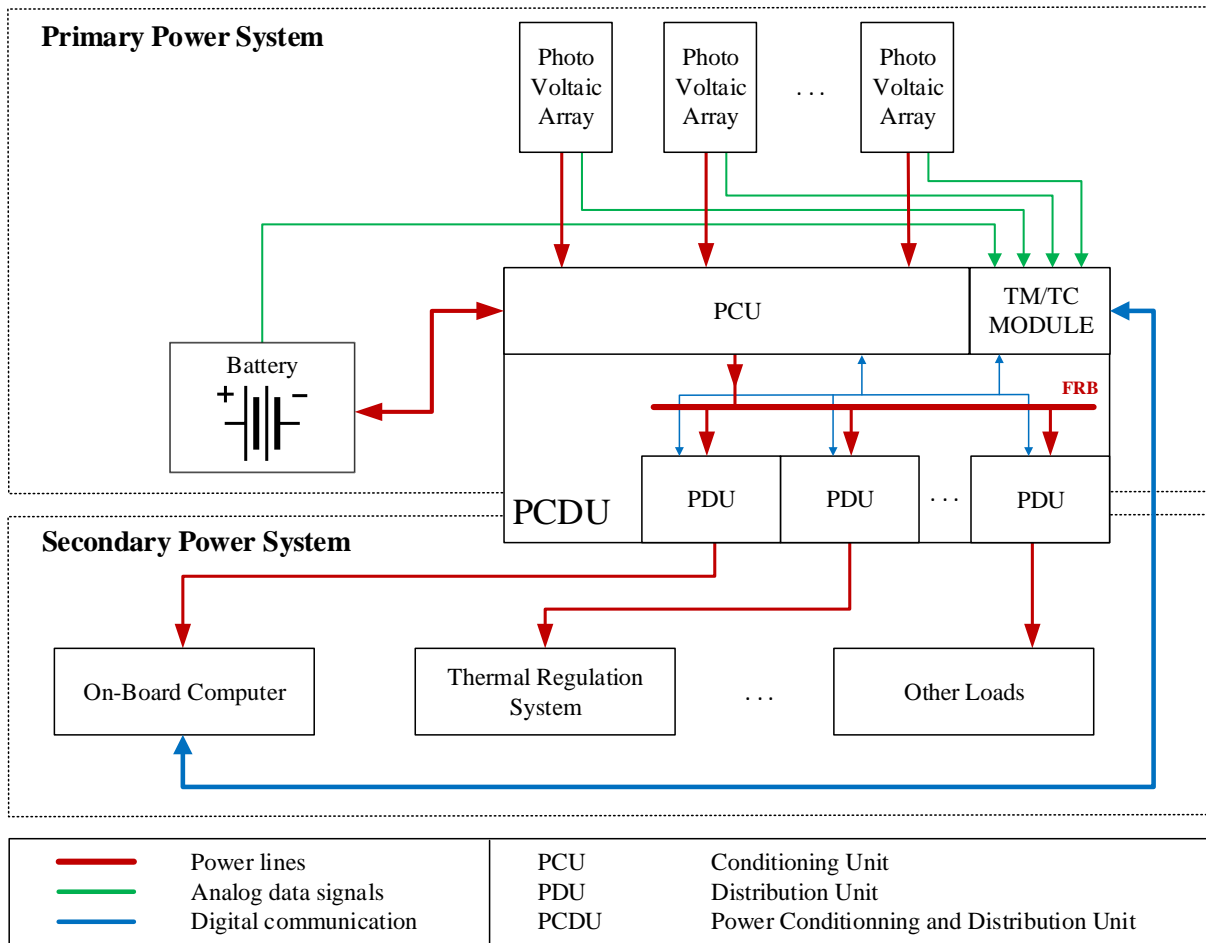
Primary Power System

Photo Voltaic Array

Photo Voltaic Array

. . .

Photo Voltaic Array

PCU

TM/TC MODULE

Battery

+ −

FRB

PDU

PDU

. . .

PDU

PCDU

Secondary Power System

On-Board Computer

Thermal Regulation System

. . .

Other Loads

| | | | |
|---|---|---|---|
| | Power lines | PCU | Conditioning Unit |
| | Analog data signals | PDU | Distribution Unit |
| | Digital communication | PCDU | Power Conditionning and Distribution Unit |